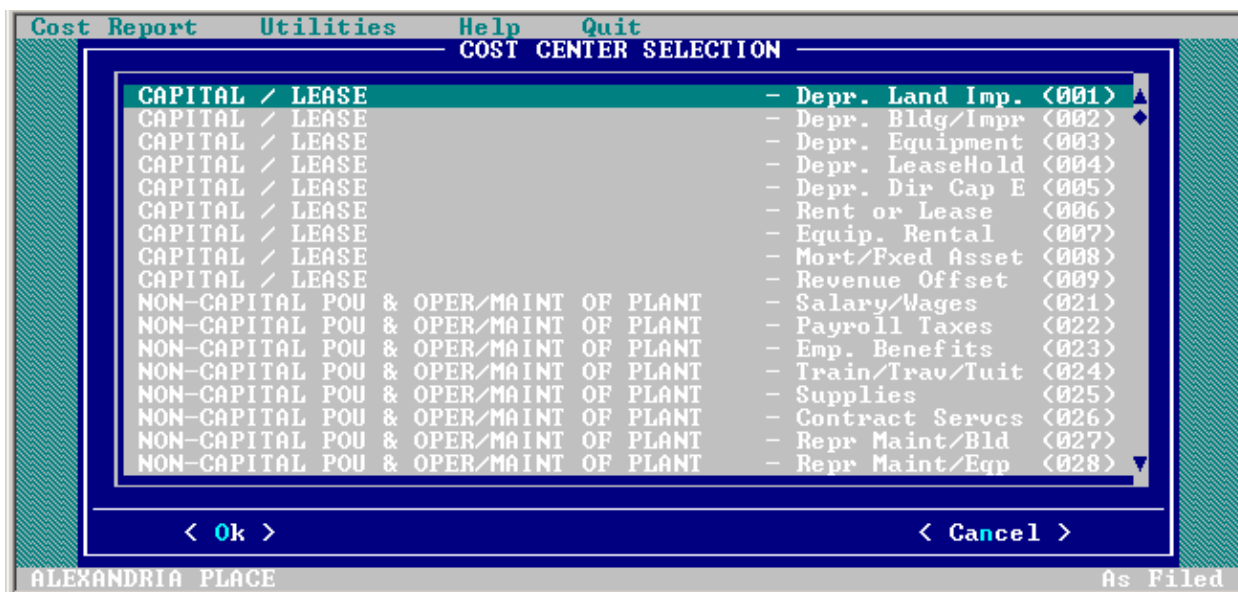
Cost Report Utilities Help Quit

COST CENTER SELECTION

CAPITAL / LEASE - Depr. Land Imp. (001)
CAPITAL / LEASE - Depr. Bldg/Impr (002)
CAPITAL / LEASE - Depr. Equipment (003)
CAPITAL / LEASE - Depr. LeaseHold (004)
CAPITAL / LEASE - Depr. Dir Cap E (005)
CAPITAL / LEASE - Rent or Lease (006)
CAPITAL / LEASE - Equip. Rental (007)
CAPITAL / LEASE - Mort/Fxed Asset (008)
CAPITAL / LEASE - Revenue Offset (009)
NON-CAPITAL POU & OPER/MAINT OF PLANT - Salary/Wages (021)
NON-CAPITAL POU & OPER/MAINT OF PLANT - Payroll Taxes (022)
NON-CAPITAL POU & OPER/MAINT OF PLANT - Emp. Benefits (023)
NON-CAPITAL POU & OPER/MAINT OF PLANT - Train/Trav/Tuit (024)
NON-CAPITAL POU & OPER/MAINT OF PLANT - Supplies (025)
NON-CAPITAL POU & OPER/MAINT OF PLANT - Contract Servcs (026)
NON-CAPITAL POU & OPER/MAINT OF PLANT - Repr Maint/Bld (027)
NON-CAPITAL POU & OPER/MAINT OF PLANT - Repr Maint/Eqp (028)

< Ok > < Cancel >

ALEXANDRIA PLACE As Filed